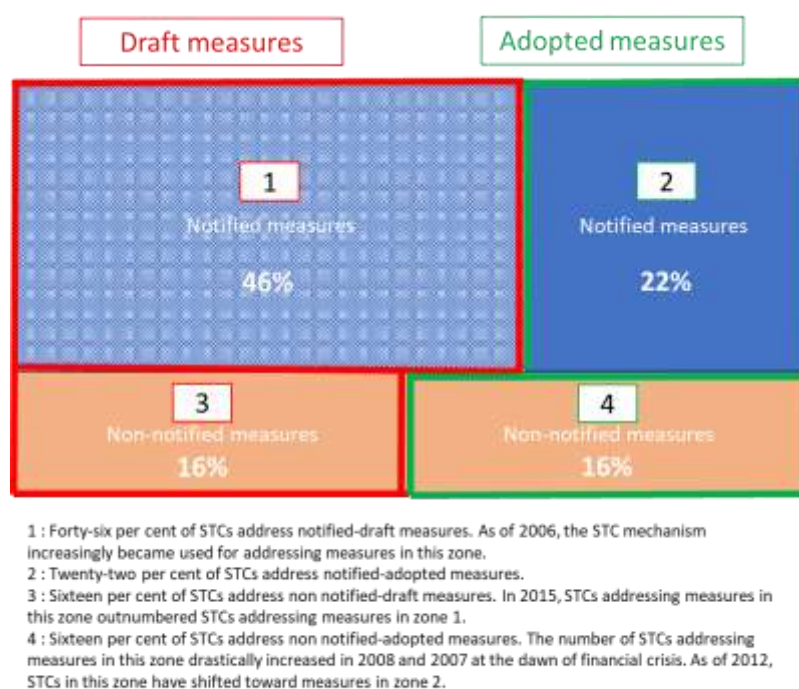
Draft measures

Adopted measures

1

Notified measures

46%

2

Notified measures

22%

3

Non-notified measures

16%

4

Non-notified measures

16%

1 : Forty-six per cent of STCs address notified-draft measures. As of 2006, the STC mechanism increasingly became used for addressing measures in this zone.
2 : Twenty-two per cent of STCs address notified-adopted measures.
3 : Sixteen per cent of STCs address non notified-draft measures. In 2015, STCs addressing measures in this zone outnumbered STCs addressing measures in zone 1.
4 : Sixteen per cent of STCs address non notified-adopted measures. The number of STCs addressing measures in this zone drastically increased in 2008 and 2007 at the dawn of financial crisis. As of 2012, STCs in this zone have shifted toward measures in zone 2.